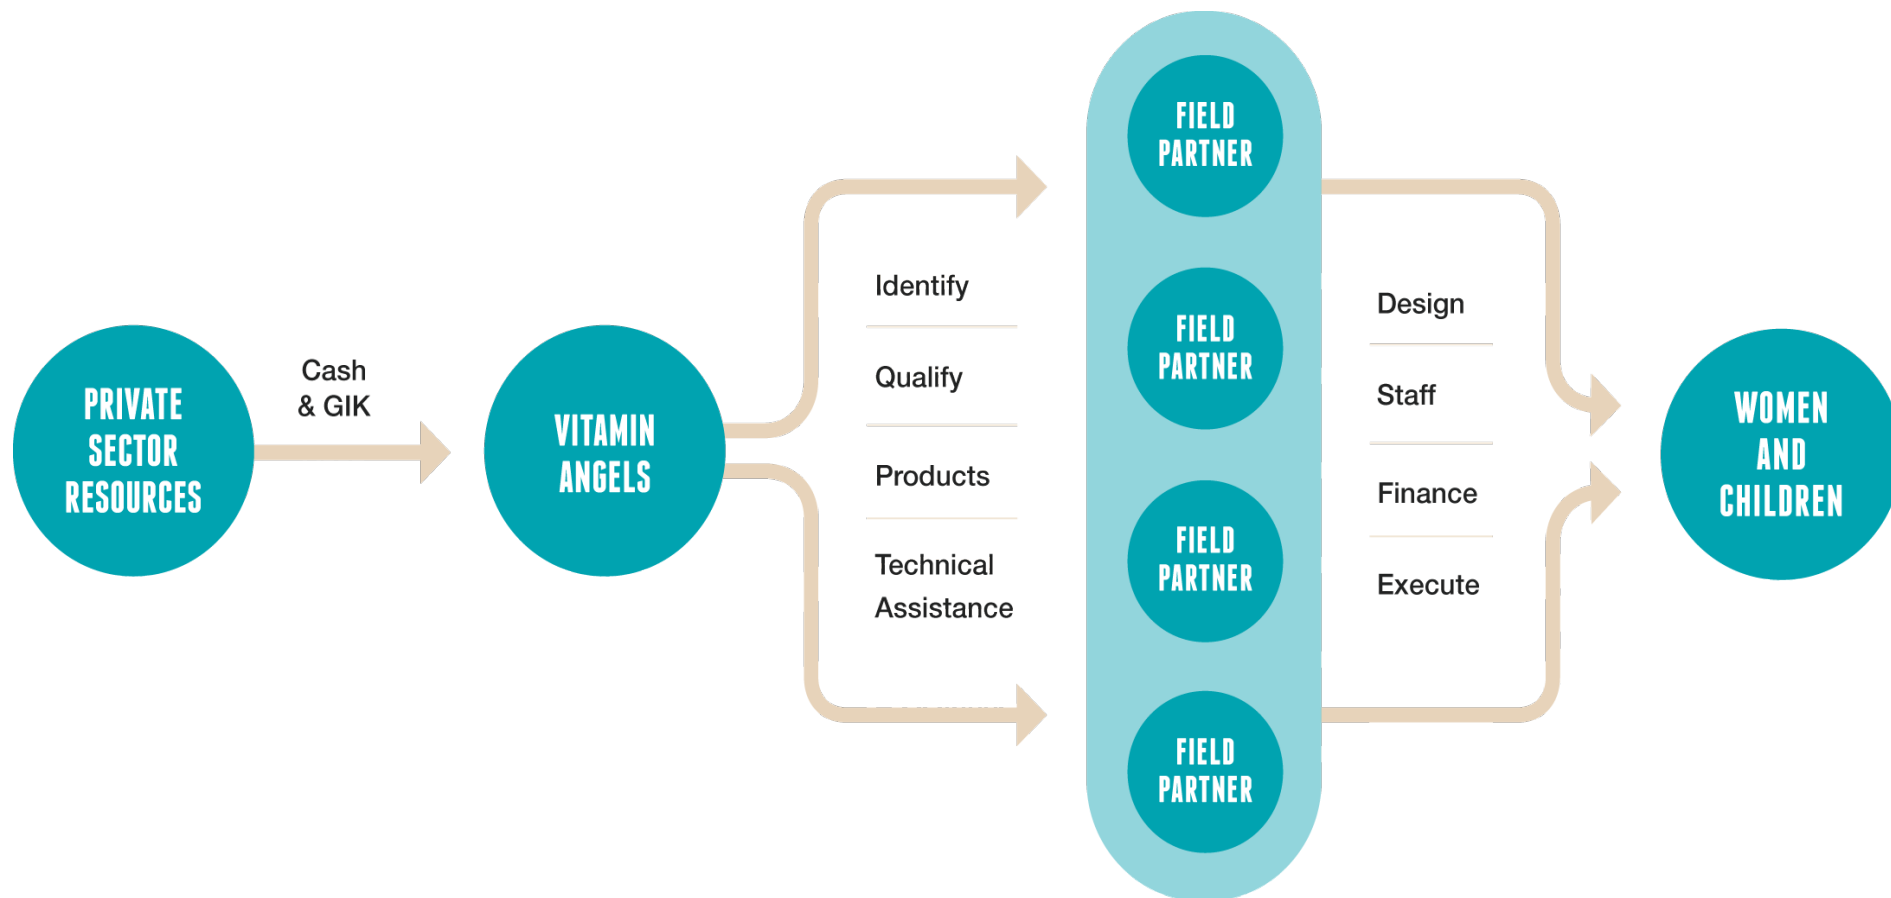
PRIVATE SECTOR RESOURCES

Cash & GIK

VITAMIN ANGELS

Identify

Qualify

Products

Technical Assistance

FIELD PARTNER

FIELD PARTNER

FIELD PARTNER

FIELD PARTNER

Design

Staff

Finance

Execute

WOMEN AND CHILDREN